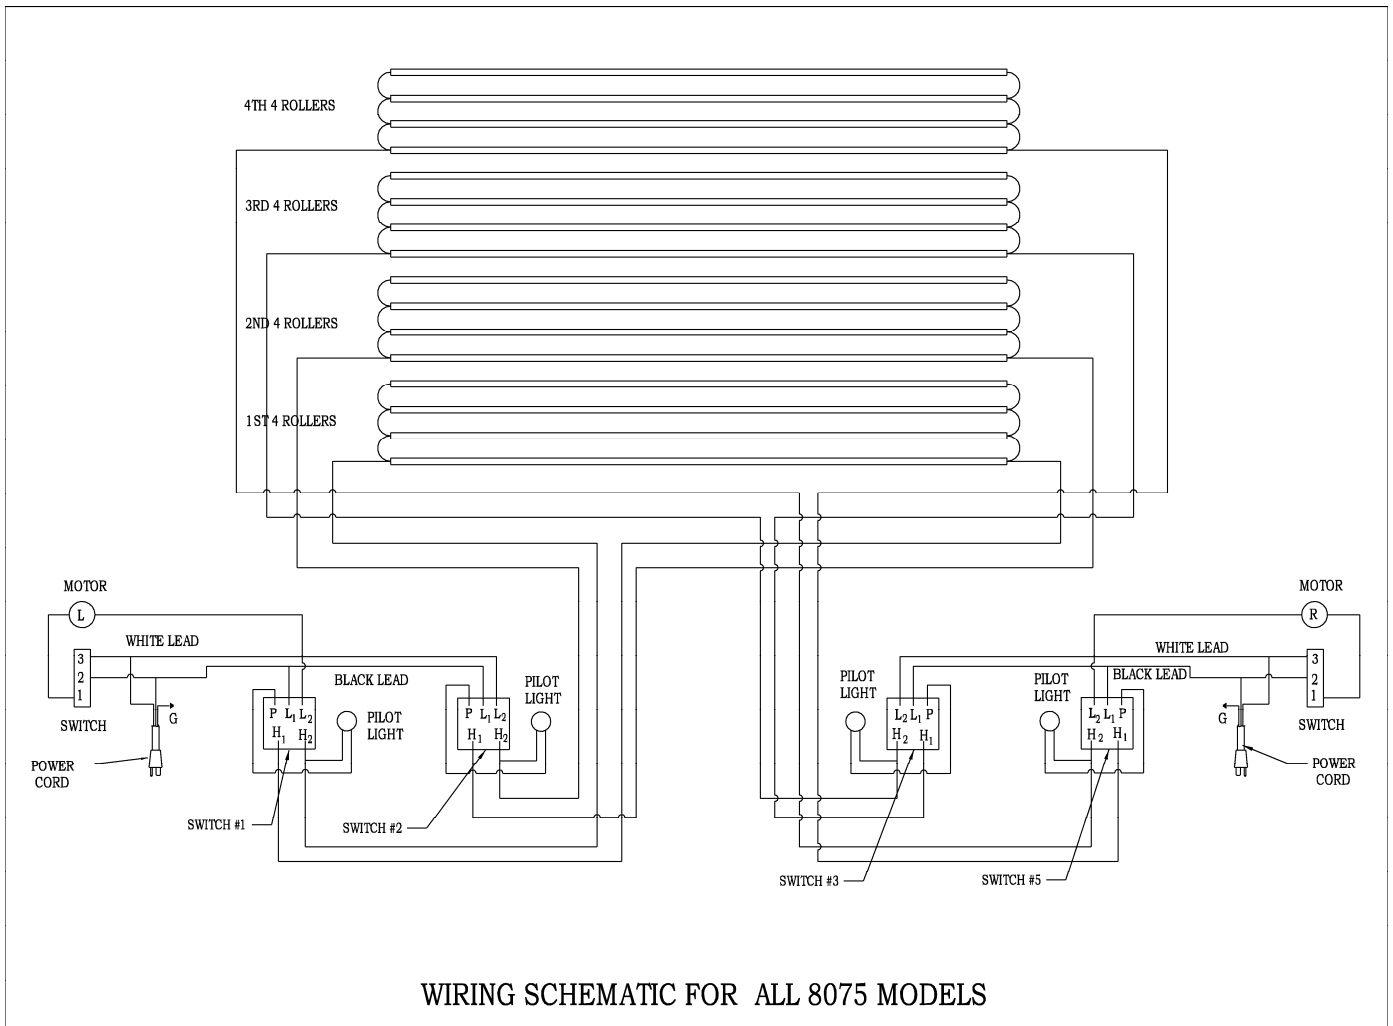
4TH 4 ROLLERS

3RD 4 ROLLERS

2ND 4 ROLLERS

1ST 4 ROLLERS

MOTOR
L

WHITE LEAD

3
2
1

SWITCH

G

POWER CORD

BLACK LEAD

P $L_1$ $L_2$
$H_1$ $H_2$

PILOT LIGHT

SWITCH #1

P $L_1$ $L_2$
$H_1$ $H_2$

PILOT LIGHT

SWITCH #2

PILOT LIGHT

$L_2$ $L_1$ P
$H_2$ $H_1$

SWITCH #3

PILOT LIGHT

$L_2$ $L_1$ P
$H_2$ $H_1$

BLACK LEAD

SWITCH #5

WHITE LEAD

MOTOR
R

3
2
1

SWITCH

G

POWER CORD

WIRING SCHEMATIC FOR ALL 8075 MODELS